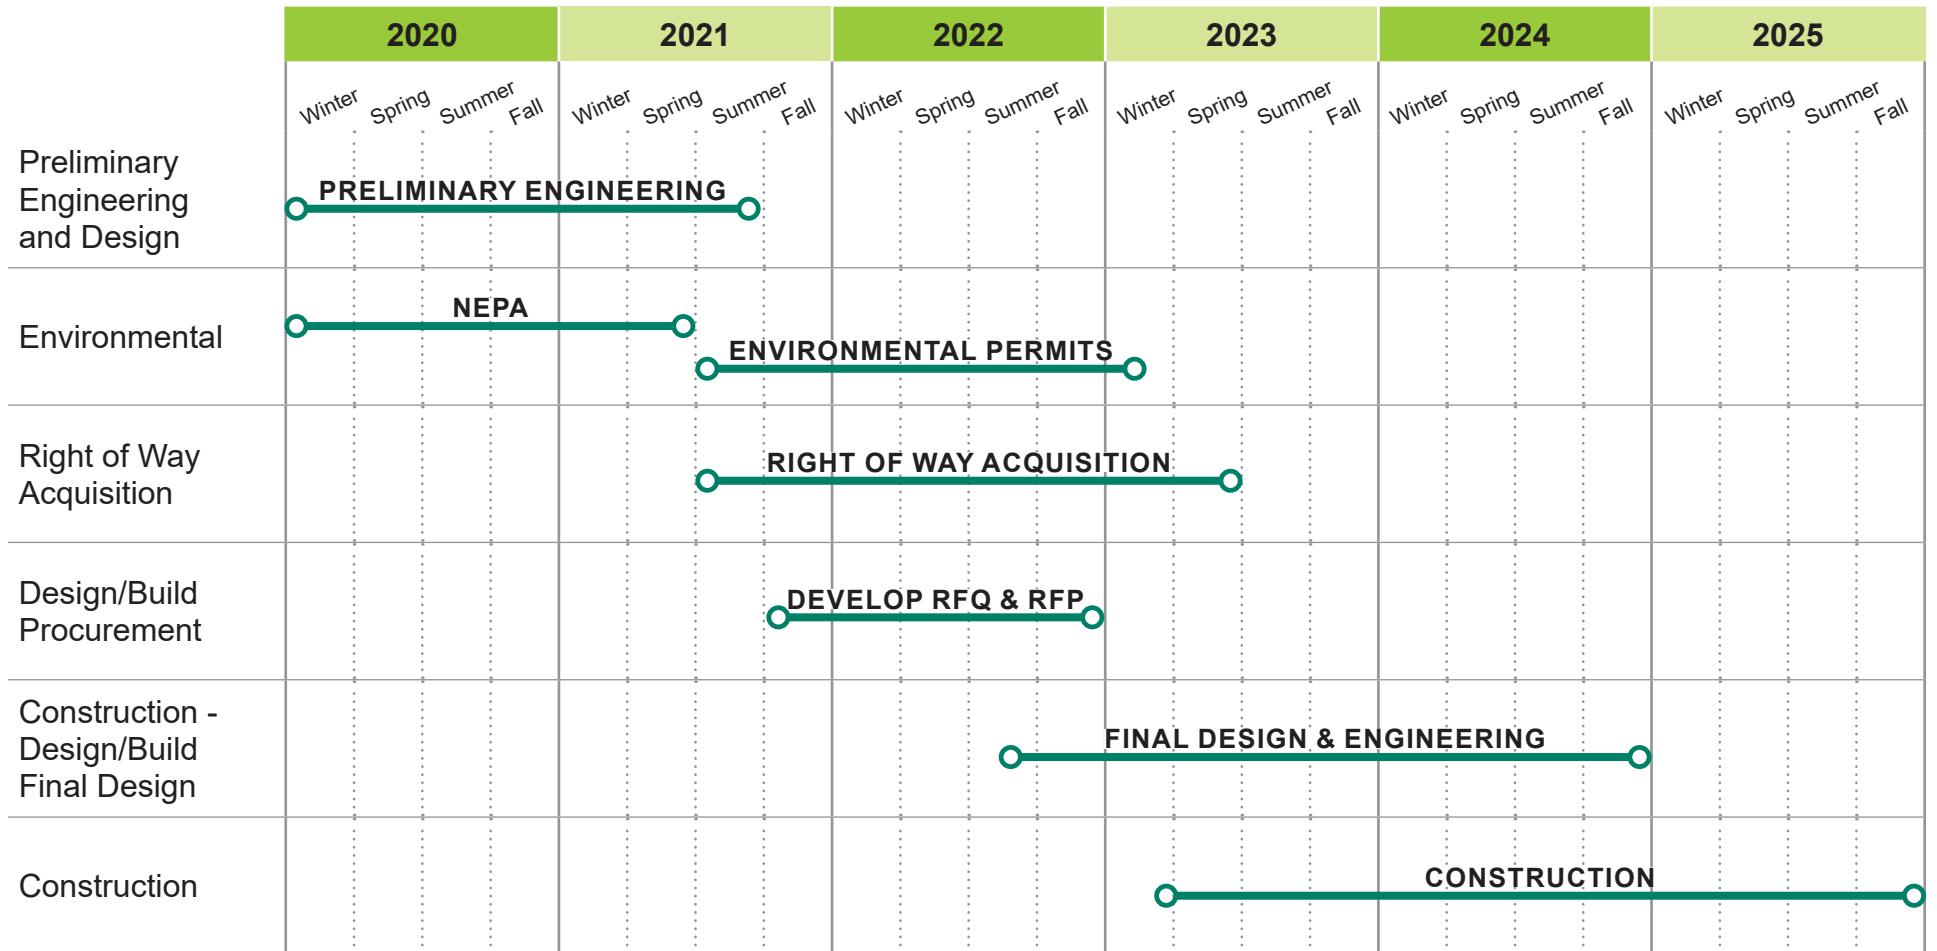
| | 2020 | 2021 | 2022 | 2023 | 2024 | 2025 |
|---|---|---|---|---|---|---|
| | Winter Spring Summer Fall | Winter Spring Summer Fall | Winter Spring Summer Fall | Winter Spring Summer Fall | Winter Spring Summer Fall | Winter Spring Summer Fall |
| Preliminary Engineering and Design | PRELIMINARY ENGINEERING | | | | | |
| Environmental | NEPA | ENVIRONMENTAL PERMITS | | | | |
| Right of Way Acquisition | | RIGHT OF WAY ACQUISITION | | | | |
| Design/Build Procurement | | DEVELOP RFQ & RFP | | | | |
| Construction - Design/Build Final Design | | | FINAL DESIGN & ENGINEERING | | | |
| Construction | | | | CONSTRUCTION | | |